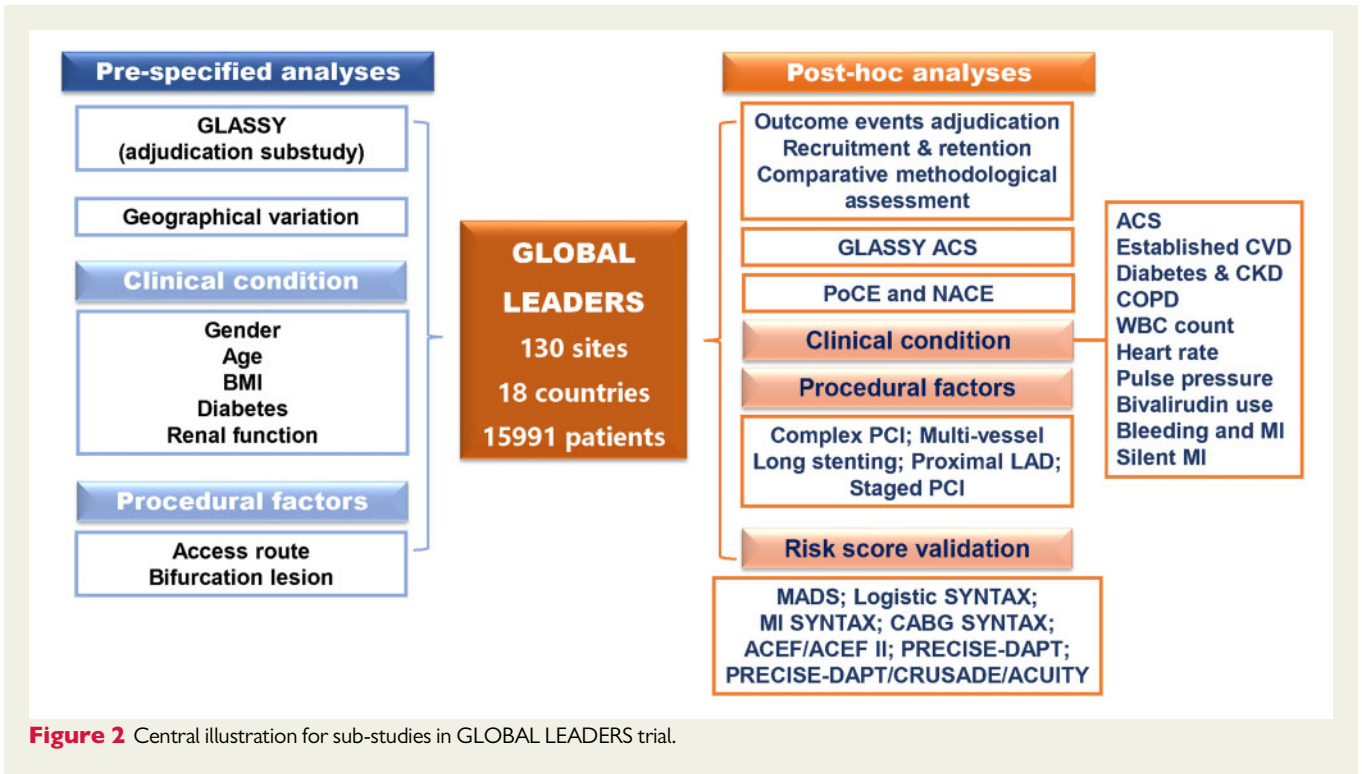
Pre-specified analyses

GLASSY
(adjudication substudy)

Geographical variation

Clinical condition

Gender
Age
BMI
Diabetes
Renal function

Procedural factors

Access route
Bifurcation lesion

GLOBAL
LEADERS
130 sites
18 countries
15991 patients

Post-hoc analyses

Outcome events adjudication
Recruitment & retention
Comparative methodological assessment

GLASSY ACS

PoCE and NACE

Clinical condition

Procedural factors

Complex PCI; Multi-vessel
Long stenting; Proximal LAD;
Staged PCI

Risk score validation

MADS; Logistic SYNTAX;
MI SYNTAX; CABG SYNTAX;
ACEF/ACEF II; PRECISE-DAPT;
PRECISE-DAPT/CRUSADE/ACUITY

ACS
Established CVD
Diabetes & CKD
COPD
WBC count
Heart rate
Pulse pressure
Bivalirudin use
Bleeding and MI
Silent MI

Figure 2 Central illustration for sub-studies in GLOBAL LEADERS trial.